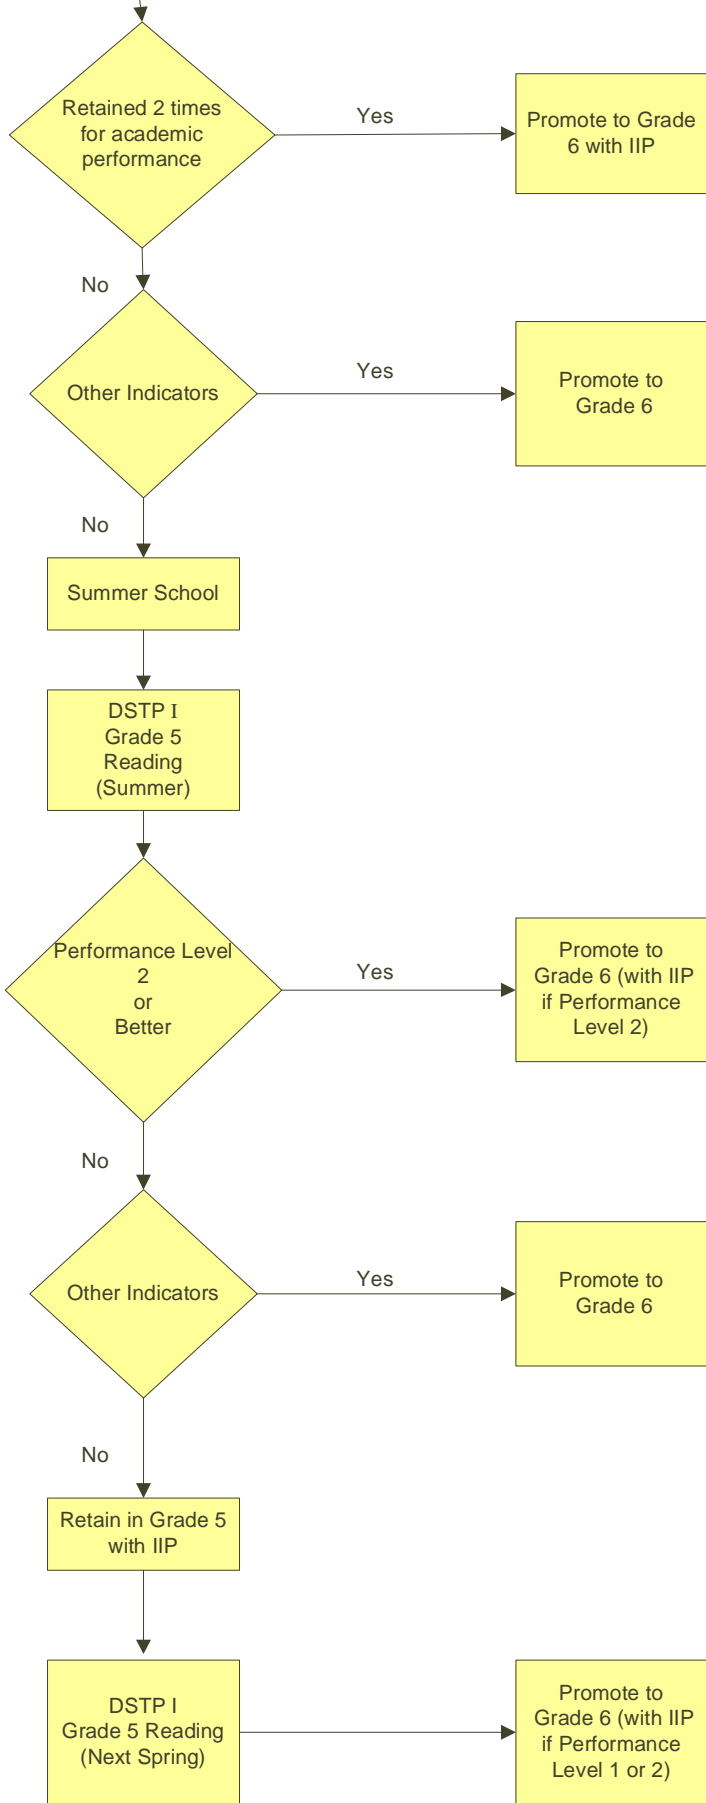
Retained 2 times for academic performance

Yes

Promote to Grade 6 with IIP

No

Other Indicators

Yes

Promote to Grade 6

No

Summer School

DSTP I Grade 5 Reading (Summer)

Performance Level 2 or Better

Yes

Promote to Grade 6 (with IIP if Performance Level 2)

No

Other Indicators

Yes

Promote to Grade 6

No

Retain in Grade 5 with IIP

DSTP I Grade 5 Reading (Next Spring)

Promote to Grade 6 (with IIP if Performance Level 1 or 2)